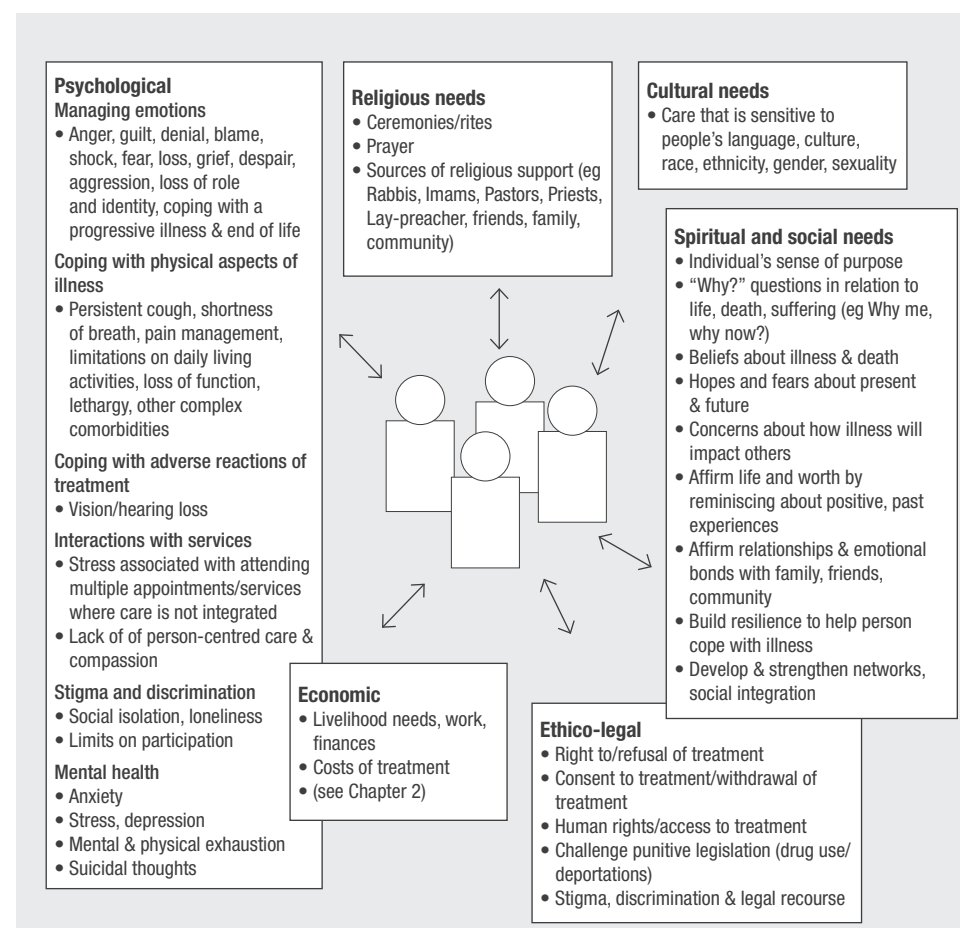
**Psychological**
Managing emotions
• Anger, guilt, denial, blame, shock, fear, loss, grief, despair, aggression, loss of role and identity, coping with a progressive illness & end of life

Coping with physical aspects of illness
• Persistent cough, shortness of breath, pain management, limitations on daily living activities, loss of function, lethargy, other complex comorbidities

Coping with adverse reactions of treatment
• Vision/hearing loss

Interactions with services
• Stress associated with attending multiple appointments/services where care is not integrated
• Lack of of person-centred care & compassion

Stigma and discrimination
• Social isolation, loneliness
• Limits on participation

Mental health
• Anxiety
• Stress, depression
• Mental & physical exhaustion
• Suicidal thoughts

**Religious needs**
• Ceremonies/rites
• Prayer
• Sources of religious support (eg Rabbis, Imams, Pastors, Priests, Lay-preacher, friends, family, community)

**Cultural needs**
• Care that is sensitive to people's language, culture, race, ethnicity, gender, sexuality

**Spiritual and social needs**
• Individual's sense of purpose
• "Why?" questions in relation to life, death, suffering (eg Why me, why now?)
• Beliefs about illness & death
• Hopes and fears about present & future
• Concerns about how illness will impact others
• Affirm life and worth by reminiscing about positive, past experiences
• Affirm relationships & emotional bonds with family, friends, community
• Build resilience to help person cope with illness
• Develop & strengthen networks, social integration

**Economic**
• Livelihood needs, work, finances
• Costs of treatment
• (see Chapter 2)

**Ethico-legal**
• Right to/refusal of treatment
• Consent to treatment/withdrawal of treatment
• Human rights/access to treatment
• Challenge punitive legislation (drug use/ deportations)
• Stigma, discrimination & legal recourse